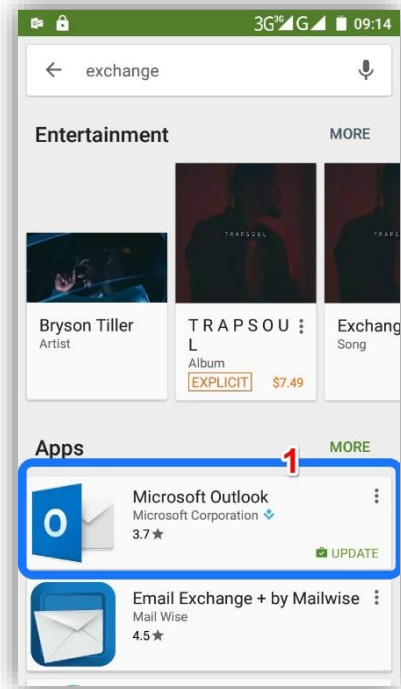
3G 3G G 09:14

exchange

Entertainment MORE

TRAPSOUL

TRAPS

Bryson Tiller
Artist

T R A P S O U L
Album
EXPLICIT $7.49

Exchang
Song

Apps MORE

1

Microsoft Outlook
Microsoft Corporation
3.7★
UPDATE

Email Exchange + by Mailwise
Mail Wise
4.5★